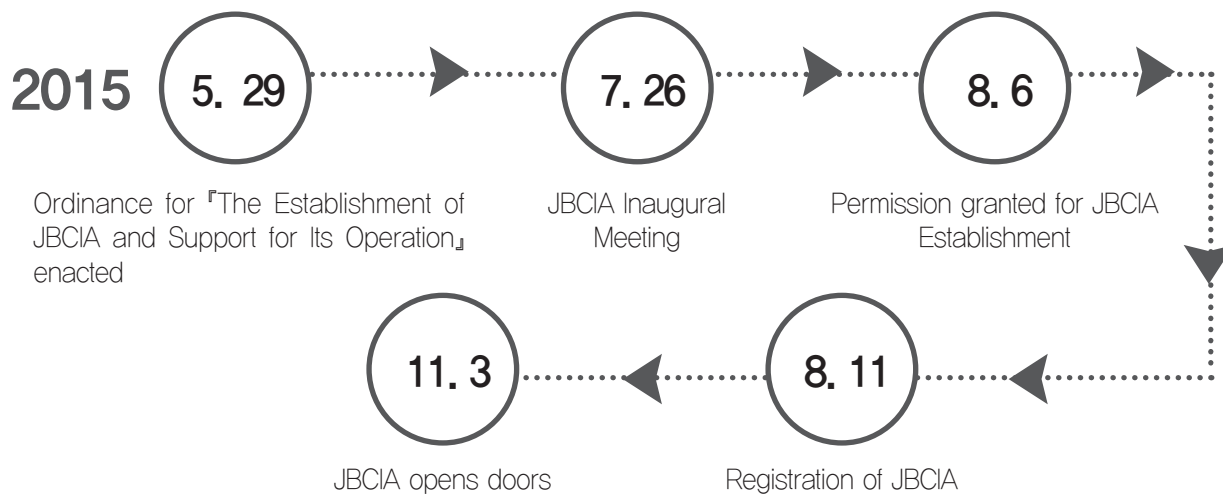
2015

5. 29

Ordinance for 『The Establishment of JBCIA and Support for Its Operation』 enacted

7. 26

JBCIA Inaugural Meeting

8. 6

Permission granted for JBCIA Establishment

8. 11

Registration of JBCIA

11. 3

JBCIA opens doors